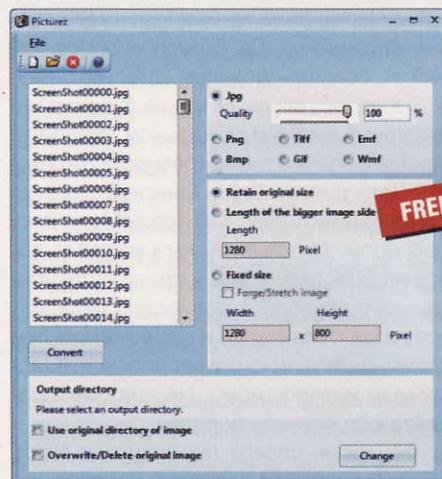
Picturez

File

ScreenShot00000.jpg
ScreenShot00001.jpg
ScreenShot00002.jpg
ScreenShot00003.jpg
ScreenShot00004.jpg
ScreenShot00005.jpg
ScreenShot00006.jpg
ScreenShot00007.jpg
ScreenShot00008.jpg
ScreenShot00009.jpg
ScreenShot00010.jpg
ScreenShot00011.jpg
ScreenShot00012.jpg
ScreenShot00013.jpg
ScreenShot00014.jpg

Jpg
Quality 100 %
Png Tiff Emf
Bmp Gif Wmf

Retain original size
Length of the bigger image side
Length
1280 Pixel
Fixed size
Forge/Stretch image
Width Height
1280 x 800 Pixel

FREE

Convert

Output directory
Please select an output directory.
Use original directory of image
Overwrite/Delete original image
Change